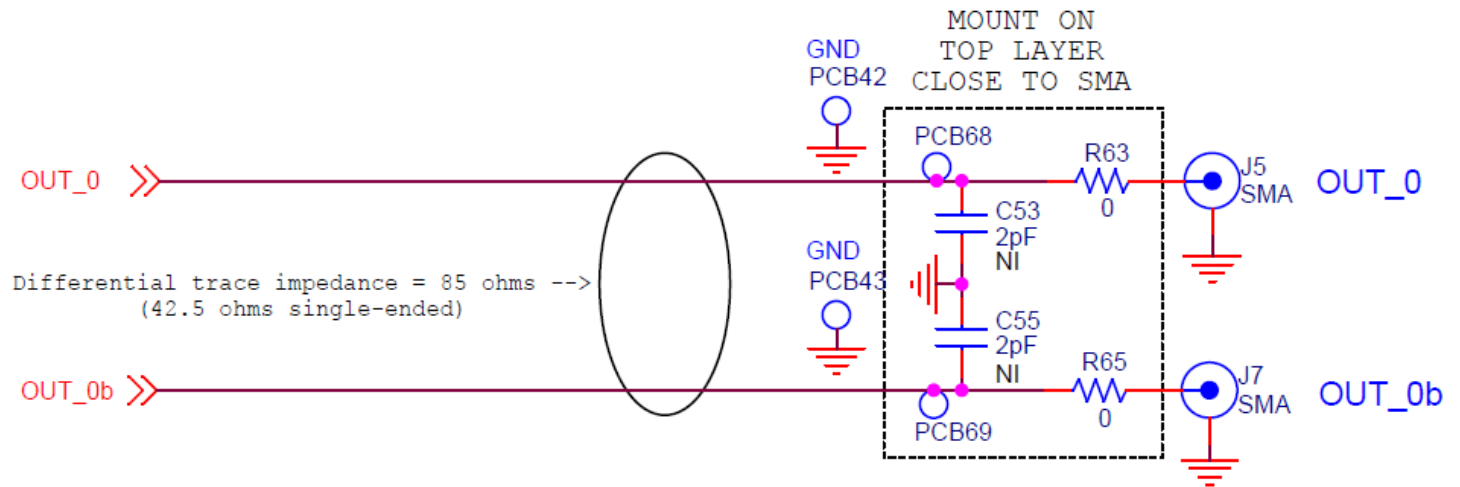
MOUNT ON
TOP LAYER
CLOSE TO SMA

GND
PCB42

PCB68

R63
0

J5
SMA

OUT_0

OUT_0

C53
2pF
NI

GND
PCB43

Differential trace impedance = 85 ohms -->
(42.5 ohms single-ended)

C55
2pF
NI

R65
0

J7
SMA

OUT_0b

OUT_0b

PCB69